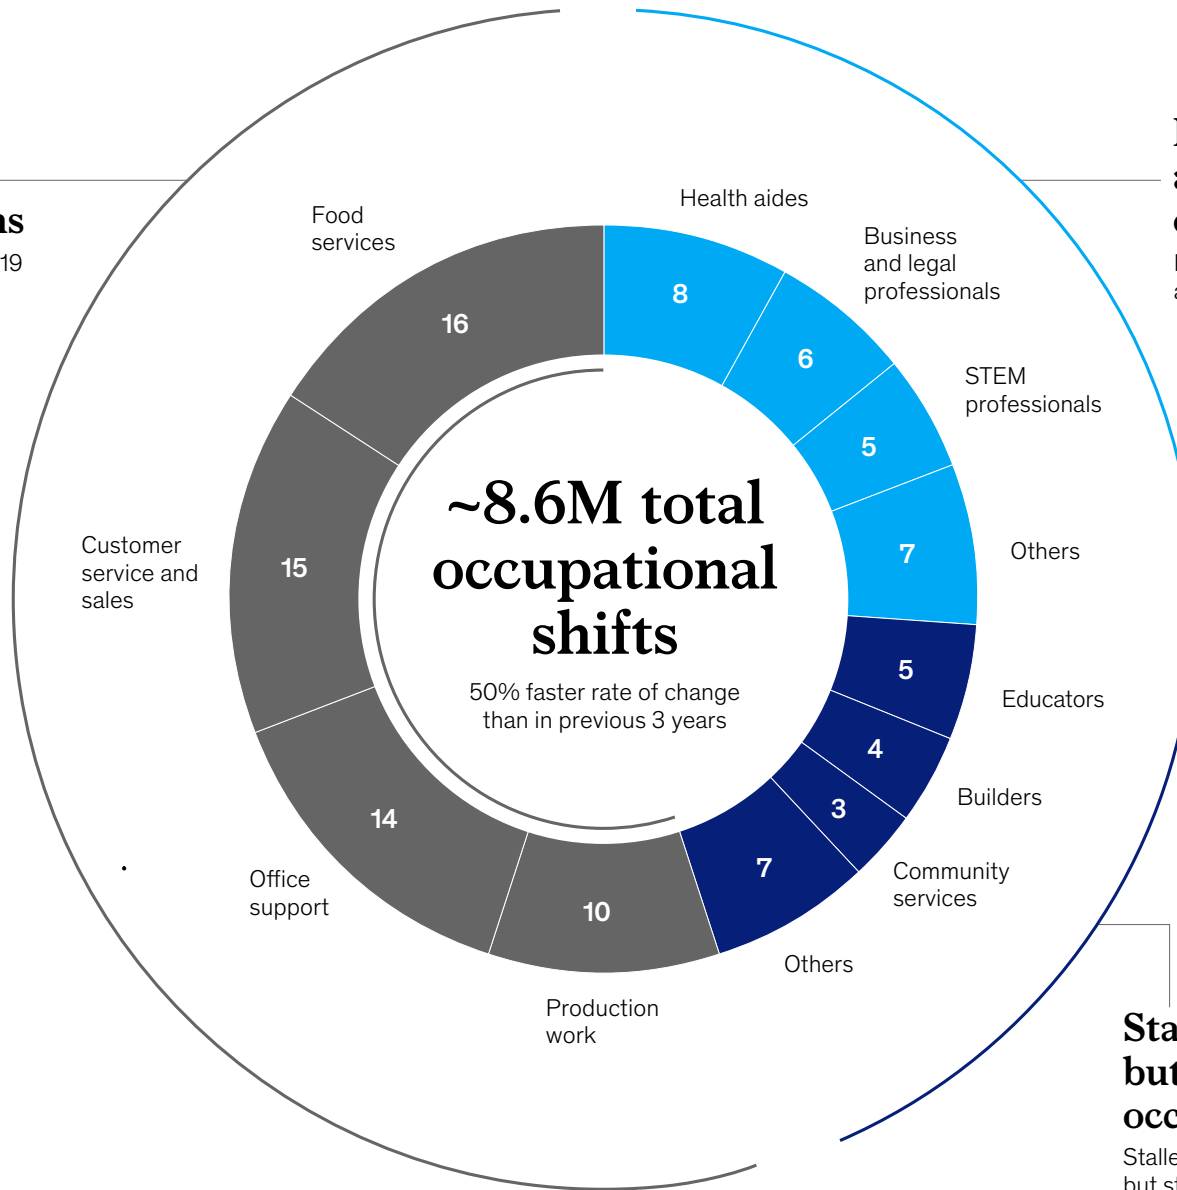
ns
19

Food services
16
Customer service and sales
15
Office support
14
Production work
10

Health aides
8
Business and legal professionals
6
STEM professionals
5
Others
7
Educators
5
Builders
4
Community services
3
Others
7

~8.6M total occupational shifts
50% faster rate of change than in previous 3 years

Sta
but
occ
Stall
but s